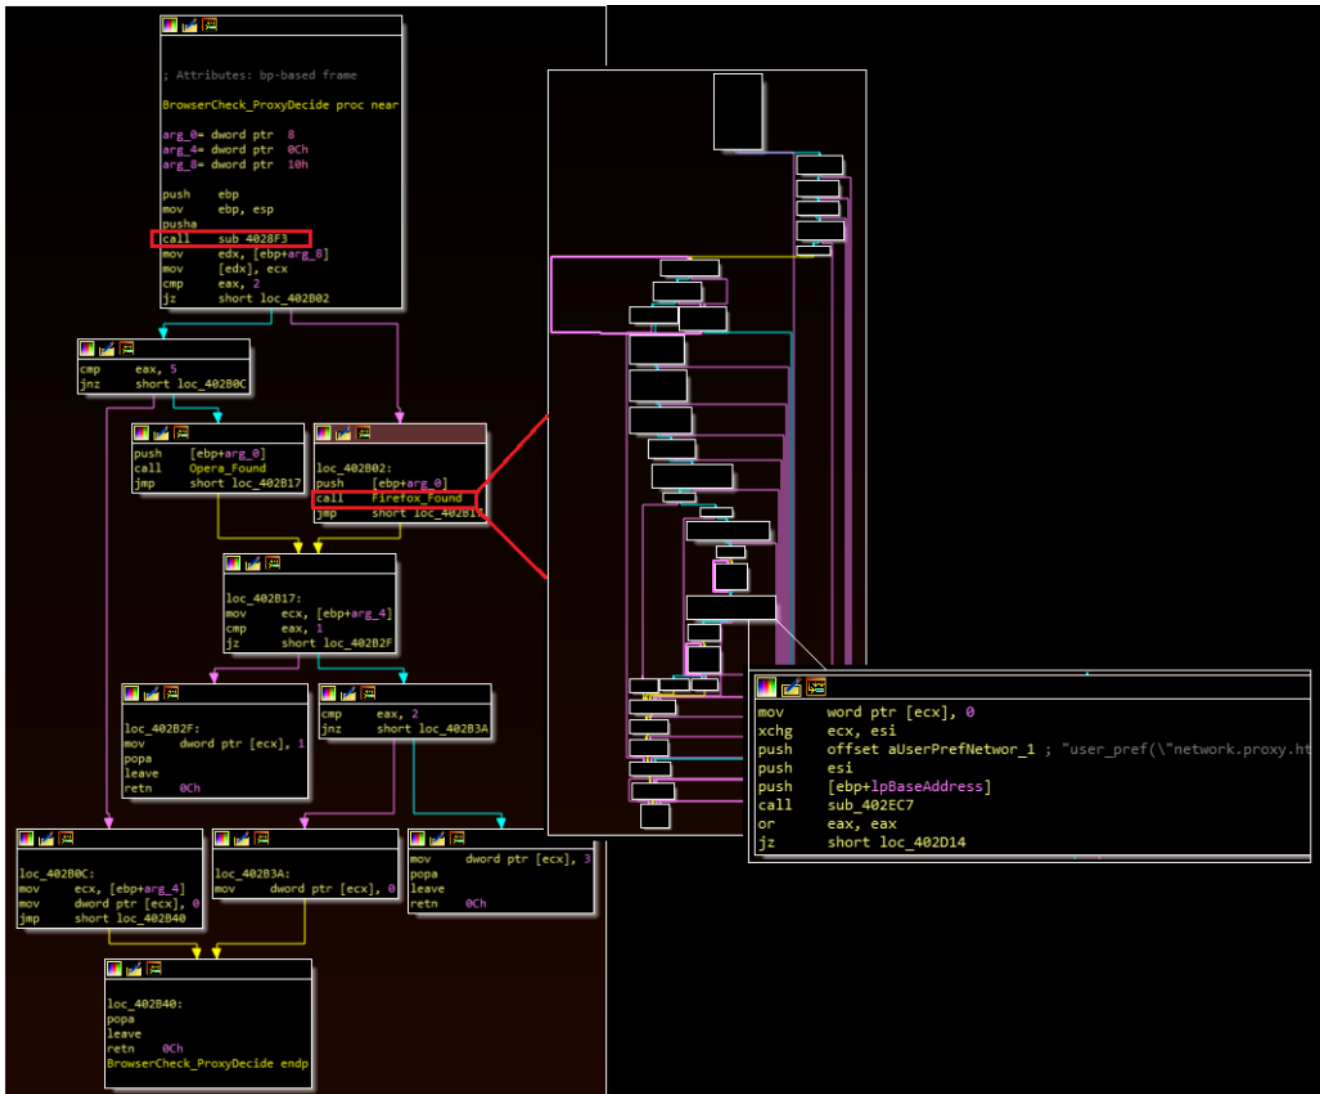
; Attributes: bp-based frame

BrowserCheck_ProxyDecide proc near

arg_0= dword ptr 8
arg_4= dword ptr 0Ch
arg_8= dword ptr 10h

push ebp
mov ebp, esp
pusha
call sub_4028F3
mov edx, [ebp+arg_8]
mov [edx], ecx
cmp eax, 2
jz short loc_402B02

cmp eax, 5
jnz short loc_402B0C

push [ebp+arg_0]
call Opera_Found
jmp short loc_402B17

loc_402B02:
push [ebp+arg_0]
call Firefox_Found
jmp short loc_402B17

loc_402B17:
mov ecx, [ebp+arg_4]
cmp eax, 1
jz short loc_402B2F

loc_402B2F:
mov dword ptr [ecx], 1
popa
leave
retn 0Ch

cmp eax, 2
jnz short loc_402B3A

loc_402B0C:
mov ecx, [ebp+arg_4]
mov dword ptr [ecx], 0
jmp short loc_402B40

loc_402B3A:
mov dword ptr [ecx], 0

mov dword ptr [ecx], 3
popa
leave
retn 0Ch

loc_402B40:
popa
leave
retn 0Ch
BrowserCheck_ProxyDecide endp

mov word ptr [ecx], 0
xchg ecx, esi
push offset aUserPrefNetwor_1 ; "user_pref(\"network.proxy.ht
push esi
push [ebp+lpBaseAddress]
call sub_402EC7
or eax, eax
jz short loc_402D14